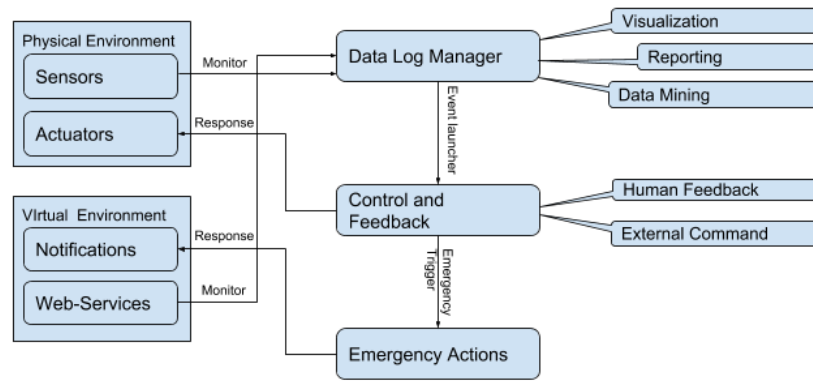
Physical Environment

Sensors

Actuators

VIrtual Environment

Notifications

Web-Services

Monitor

Response

Response

Monitor

Data Log Manager

Event launcher

Control and Feedback

Emergency Trigger

Emergency Actions

Visualization

Reporting

Data Mining

Human Feedback

External Command